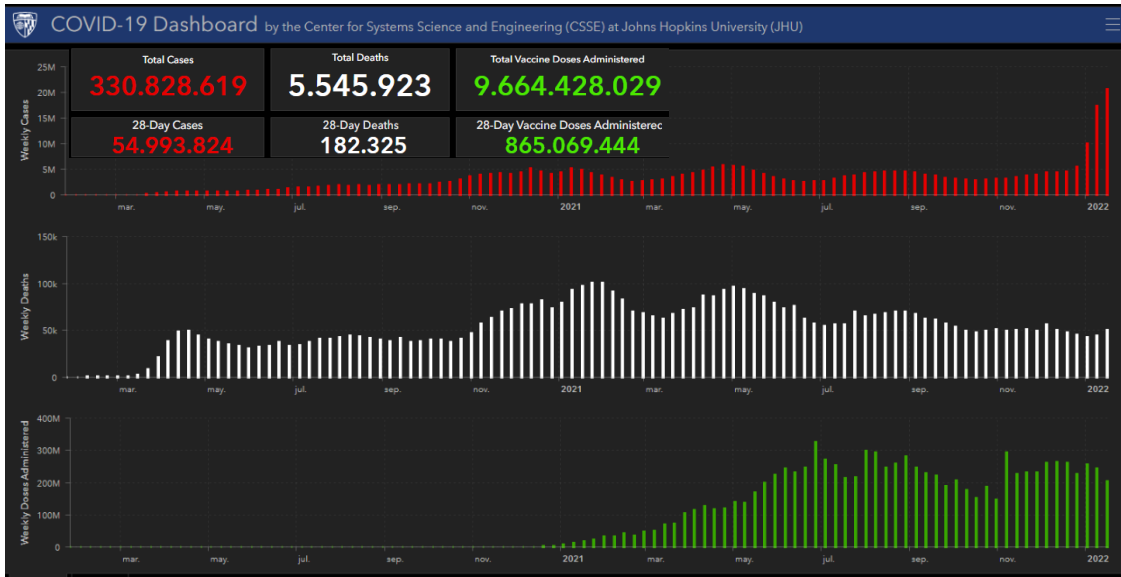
COVID-19 Dashboard by the Center for Systems Science and Engineering (CSSE) at Johns Hopkins University (JHU)

Total Cases
330.828.619

Total Deaths
5.545.923

Total Vaccine Doses Administered
9.664.428.029

28-Day Cases
54.993.824

28-Day Deaths
182.325

28-Day Vaccine Doses Administerec
865.069.444

Weekly Cases
25M
20M
15M
10M
5M
0
mar.
may.
jul.
sep.
nov.
2021
mar.
may.
jul.
sep.
nov.
2022

Weekly Deaths
150k
100k
50k
0
mar.
may.
jul.
sep.
nov.
2021
mar.
may.
jul.
sep.
nov.
2022

Weekly Doses Administered
400M
300M
200M
100M
0
mar.
may.
jul.
sep.
nov.
2021
mar.
may.
jul.
sep.
nov.
2022